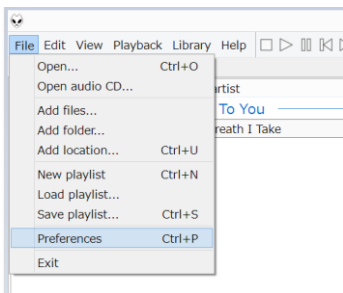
File Edit View Playback Library Help

Open... Ctrl+O
Open audio CD...
Add files...
Add folder...
Add location... Ctrl+U
New playlist Ctrl+N
Load playlist...
Save playlist... Ctrl+S
Preferences Ctrl+P
Exit

rtist
To You
reath I Take